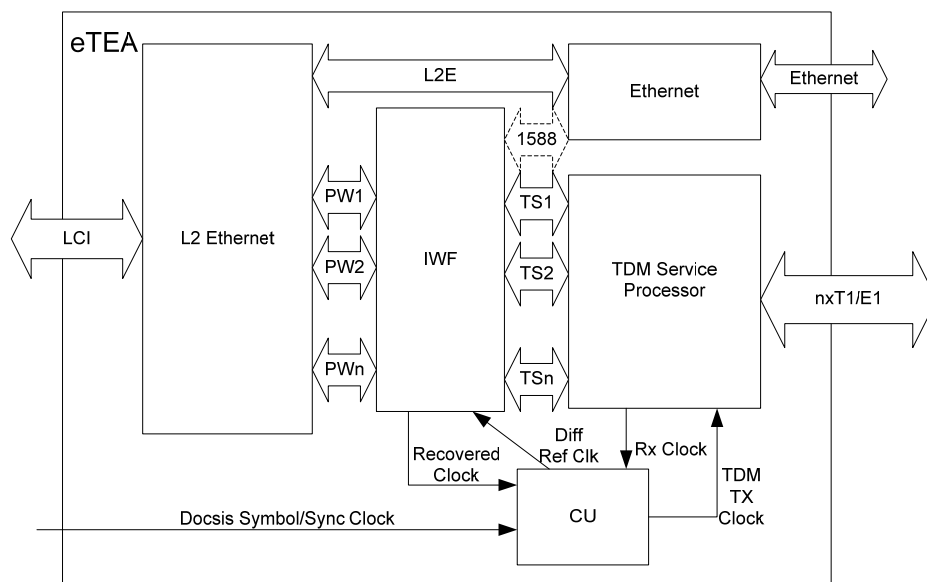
eTEA

L2E

Ethernet

Ethernet

1588

LCI

L2 Ethernet

PW1

PW2

PWn

IWF

TS1

TS2

TSn

TDM Service Processor

nxT1/E1

Recovered Clock

Diff Ref Clk

Rx Clock

TDM TX Clock

Docsis Symbol/Sync Clock

CU